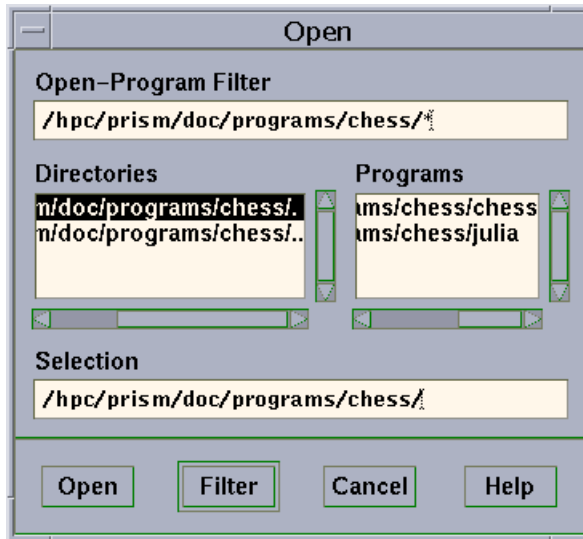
Open

Open–Program Filter

/hpc/prism/doc/programs/chess/*

Directories

m/doc/programs/chess/.
m/doc/programs/chess/..

Programs

ıms/chess/chess
ıms/chess/julia

Selection

/hpc/prism/doc/programs/chess/

Open

Filter

Cancel

Help